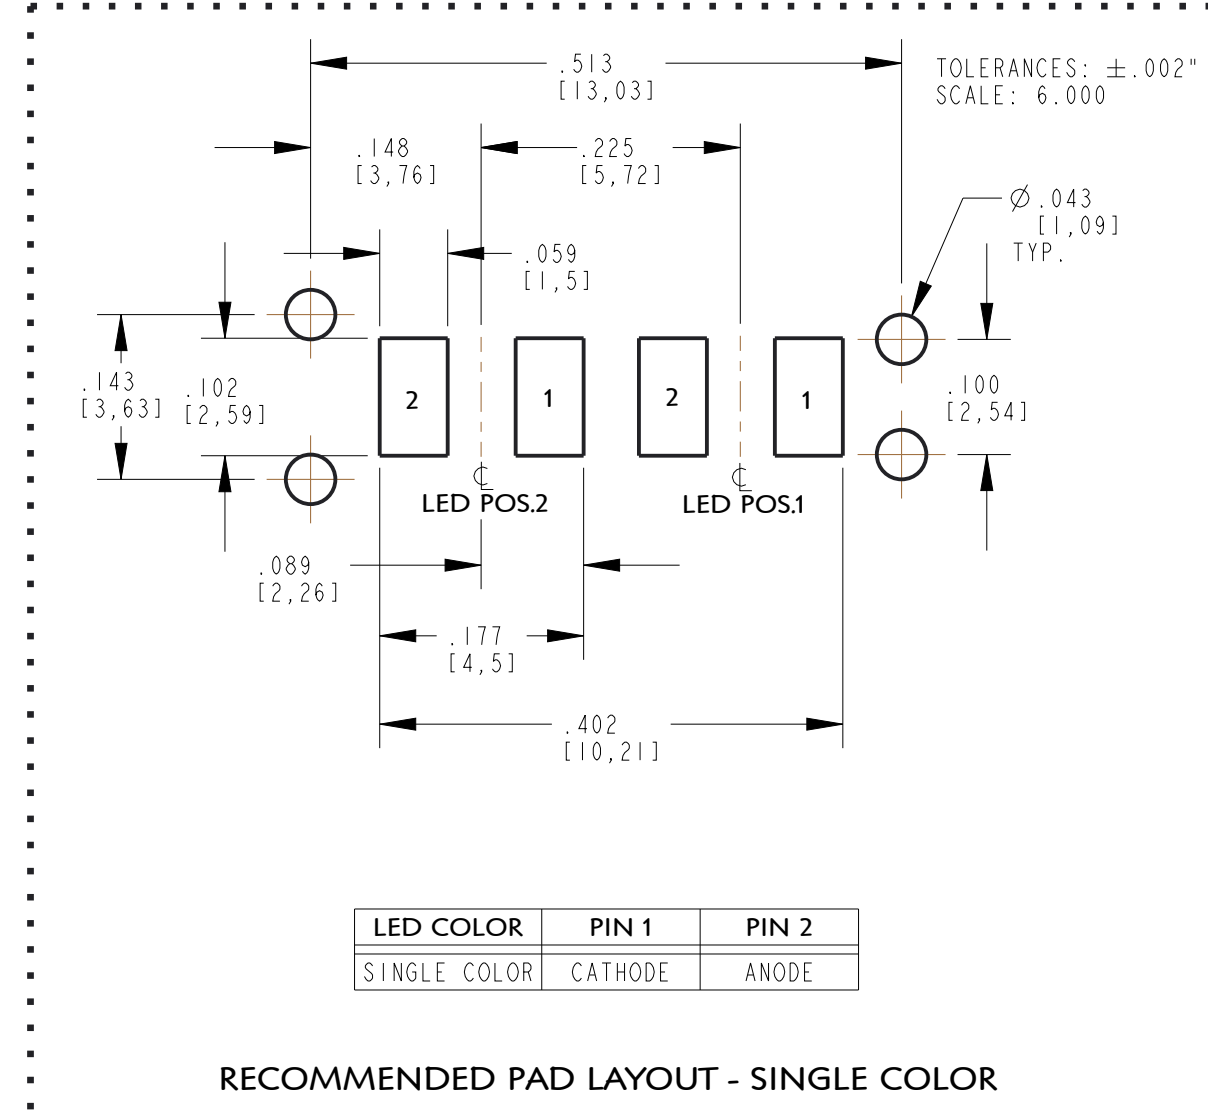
.513
[13,03]

TOLERANCES: $\pm$.002"
SCALE: 6.000

.148
[3,76]

.225
[5,72]

.059
[1,5]

$\varnothing$.043
[1,09]
TYP.

.143
[3,63]

.102
[2,59]

2

1

2

1

.100
[2,54]

$℄$
LED POS.2

$℄$
LED POS.1

.089
[2,26]

.177
[4,5]

.402
[10,21]

| LED COLOR | PIN 1 | PIN 2 |
|---|---|---|
| SINGLE COLOR | CATHODE | ANODE |

RECOMMENDED PAD LAYOUT - SINGLE COLOR